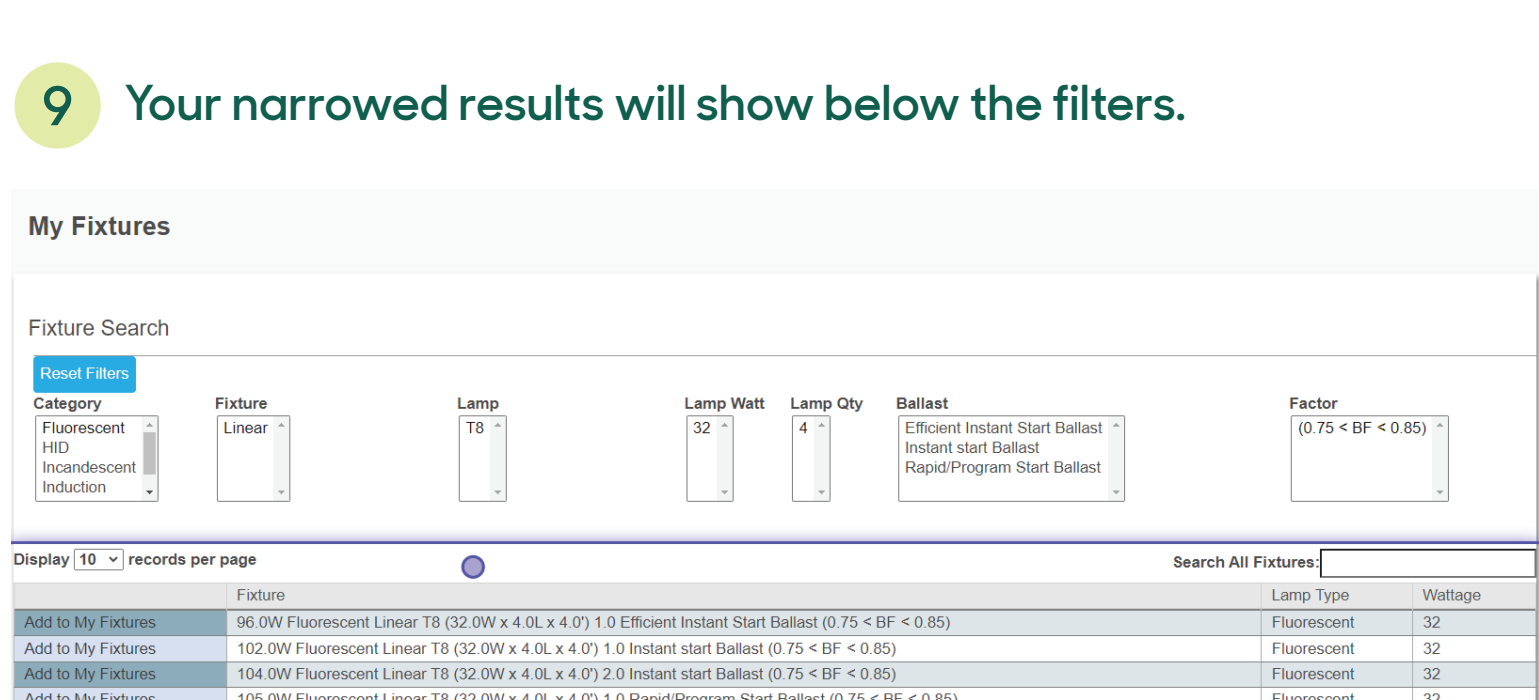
9 Your narrowed results will show below the filters.

My Fixtures

Fixture Search

Reset Filters

Category
Fluorescent
HID
Incandescent
Induction

Fixture
Linear

Lamp
T8

Lamp Watt
32

Lamp Qty
4

Ballast
Efficient Instant Start Ballast
Instant start Ballast
Rapid/Program Start Ballast

Factor
(0.75 < BF < 0.85)

Display 10 records per page

Search All Fixtures:

| | Fixture | Lamp Type | Wattage |
|---|---|---|---|
| Add to My Fixtures | 96.0W Fluorescent Linear T8 (32.0W x 4.0L x 4.0') 1.0 Efficient Instant Start Ballast (0.75 < BF < 0.85) | Fluorescent | 32 |
| Add to My Fixtures | 102.0W Fluorescent Linear T8 (32.0W x 4.0L x 4.0') 1.0 Instant start Ballast (0.75 < BF < 0.85) | Fluorescent | 32 |
| Add to My Fixtures | 104.0W Fluorescent Linear T8 (32.0W x 4.0L x 4.0') 2.0 Instant start Ballast (0.75 < BF < 0.85) | Fluorescent | 32 |
| Add to My Fixtures | 105.0W Fluorescent Linear T8 (32.0W x 4.0L x 4.0') 1.0 Rapid/Program Start Ballast (0.75 < BF < 0.85) | Fluorescent | 32 |